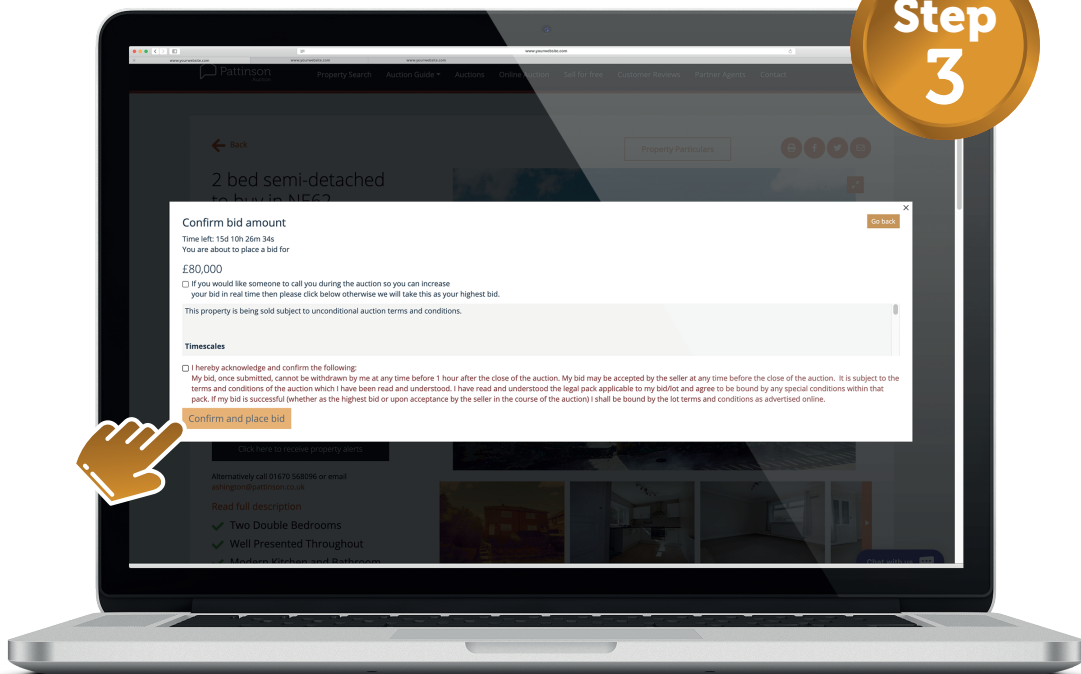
Step
3

www.yourwebsite.com

Pattinson
Auction

Property Search
Auction Guide
Auctions
Online Auction
Sell for free
Customer Reviews
Partner Agents
Contact

Back

Property Particulars

2 bed semi-detached
to buy in NE62

Confirm bid amount

Go back

Time left: 15d 10h 26m 34s
You are about to place a bid for

£80,000

If you would like someone to call you during the auction so you can increase your bid in real time then please click below otherwise we will take this as your highest bid.

This property is being sold subject to unconditional auction terms and conditions.

Timescales

I hereby acknowledge and confirm the following:
My bid, once submitted, cannot be withdrawn by me at any time before 1 hour after the close of the auction. My bid may be accepted by the seller at any time before the close of the auction. It is subject to the terms and conditions of the auction which I have been read and understood. I have read and understood the legal pack applicable to my bid/lot and agree to be bound by any special conditions within that pack. If my bid is successful (whether as the highest bid or upon acceptance by the seller in the course of the auction) I shall be bound by the lot terms and conditions as advertised online.

Confirm and place bid

Click here to receive property alerts

Alternatively call 01670 568096 or email
ashington@pattinson.co.uk

Read full description

Two Double Bedrooms

Well Presented Throughout

Modern Kitchen and Bathroom

Chat with us